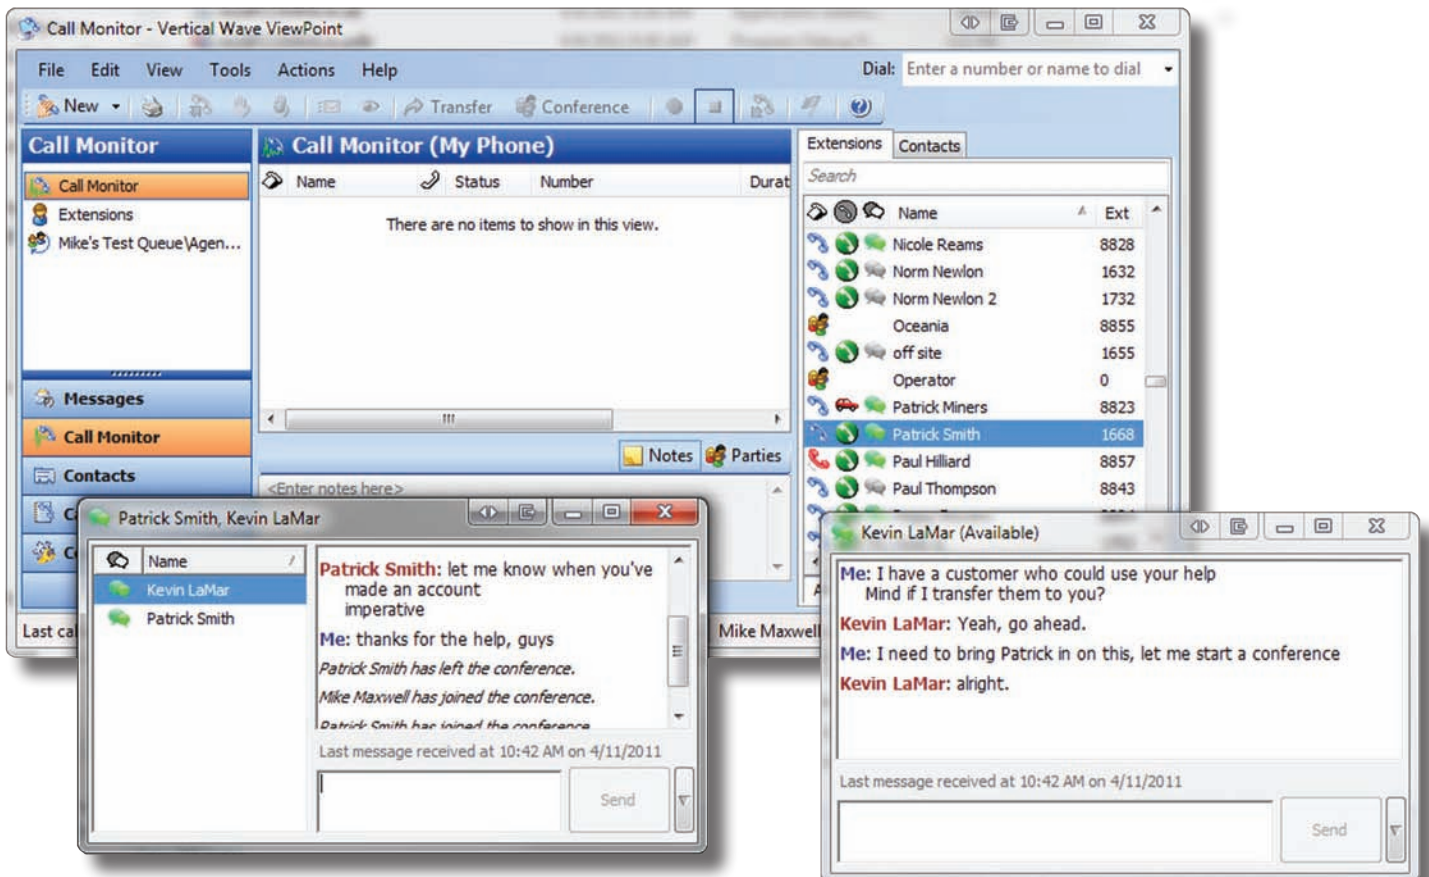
Call Monitor - Vertical Wave ViewPoint

File Edit View Tools Actions Help

Dial: Enter a number or name to dial

New Transfer Conference

Call Monitor

Call Monitor
Extensions
Mike's Test Queue\Agen...

Messages
Call Monitor
Contacts

Last cal

Call Monitor (My Phone)

| Name | Status | Number | Durat |
|---|---|---|---|

There are no items to show in this view.

Notes Parties

<Enter notes here>

Mike Maxwell

Extensions Contacts

Search

| Name | Ext |
|---|---|
| Nicole Reams | 8828 |
| Norm Newlon | 1632 |
| Norm Newlon 2 | 1732 |
| Oceania | 8855 |
| off site | 1655 |
| Operator | 0 |
| Patrick Miners | 8823 |
| Patrick Smith | 1668 |
| Paul Hilliard | 8857 |
| Paul Thompson | 8843 |

Patrick Smith, Kevin LaMar

Name
Kevin LaMar
Patrick Smith

Patrick Smith: let me know when you've made an account imperative
Me: thanks for the help, guys
Patrick Smith has left the conference.
Mike Maxwell has joined the conference.
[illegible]

Last message received at 10:42 AM on 4/11/2011

Send

Kevin LaMar (Available)

Me: I have a customer who could use your help
Mind if I transfer them to you?
Kevin LaMar: Yeah, go ahead.
Me: I need to bring Patrick in on this, let me start a conference
Kevin LaMar: alright.

Last message received at 10:42 AM on 4/11/2011

Send